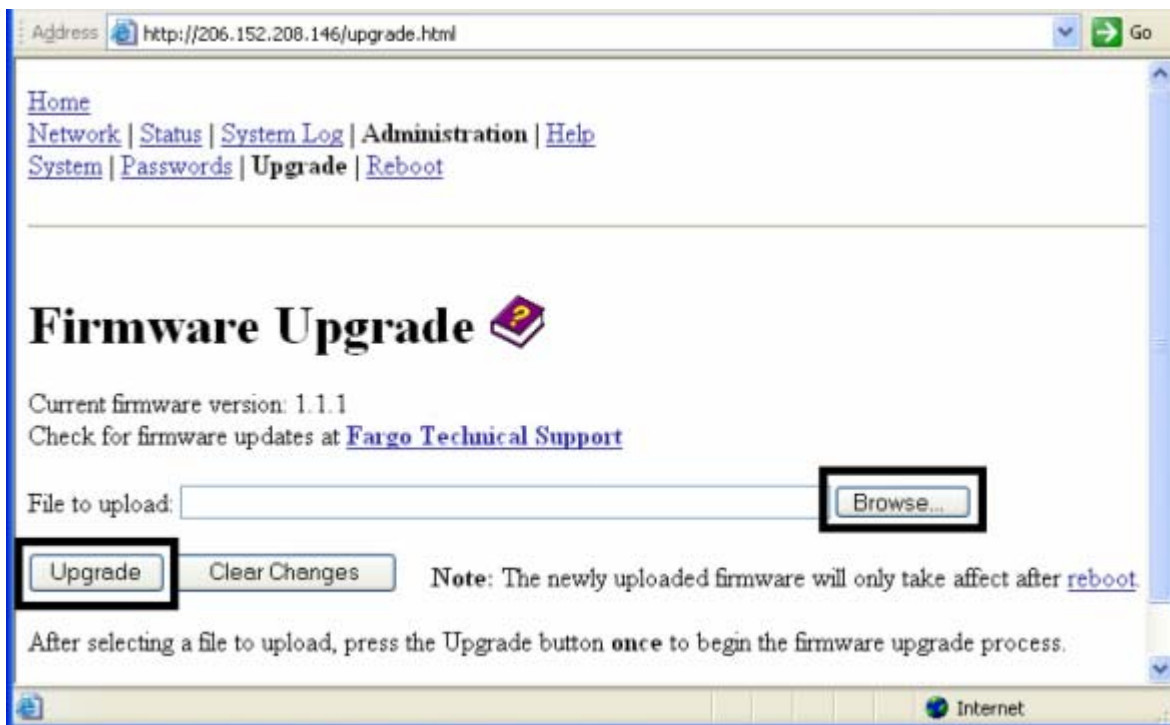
Address http://206.152.208.146/upgrade.html Go

Home
Network | Status | System Log | Administration | Help
System | Passwords | Upgrade | Reboot

# Firmware Upgrade

Current firmware version: 1.1.1
Check for firmware updates at Fargo Technical Support

File to upload: Browse...

Upgrade Clear Changes **Note**: The newly uploaded firmware will only take affect after reboot.

After selecting a file to upload, press the Upgrade button **once** to begin the firmware upgrade process.

Internet